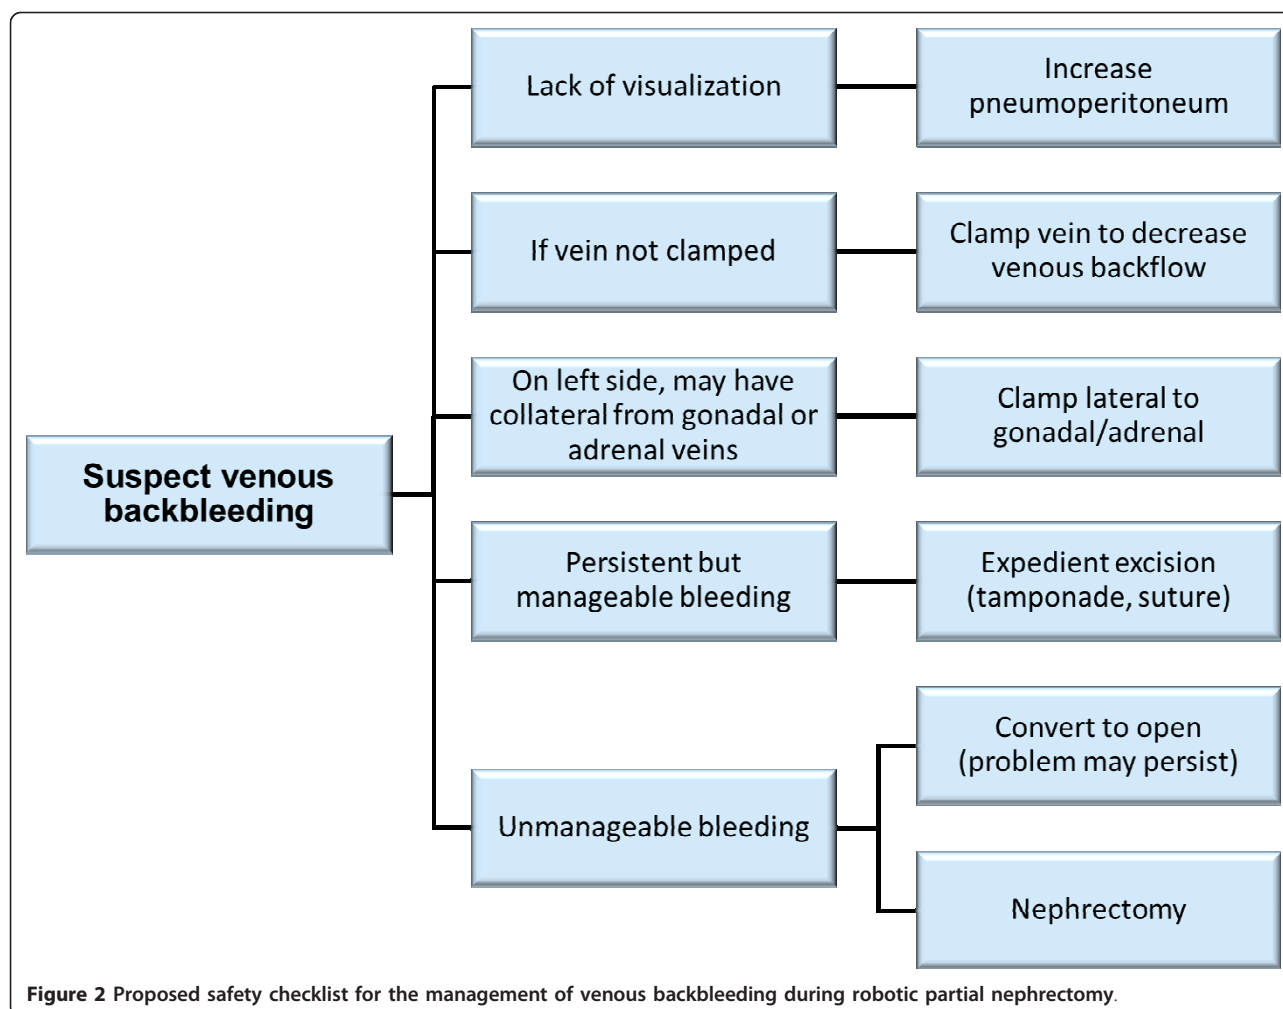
Suspect venous backbleeding

Lack of visualization

Increase pneumoperitoneum

If vein not clamped

Clamp vein to decrease venous backflow

On left side, may have collateral from gonadal or adrenal veins

Clamp lateral to gonadal/adrenal

Persistent but manageable bleeding

Expedient excision (tamponade, suture)

Unmanageable bleeding

Convert to open (problem may persist)

Nephrectomy

**Figure 2** Proposed safety checklist for the management of venous backbleeding during robotic partial nephrectomy.